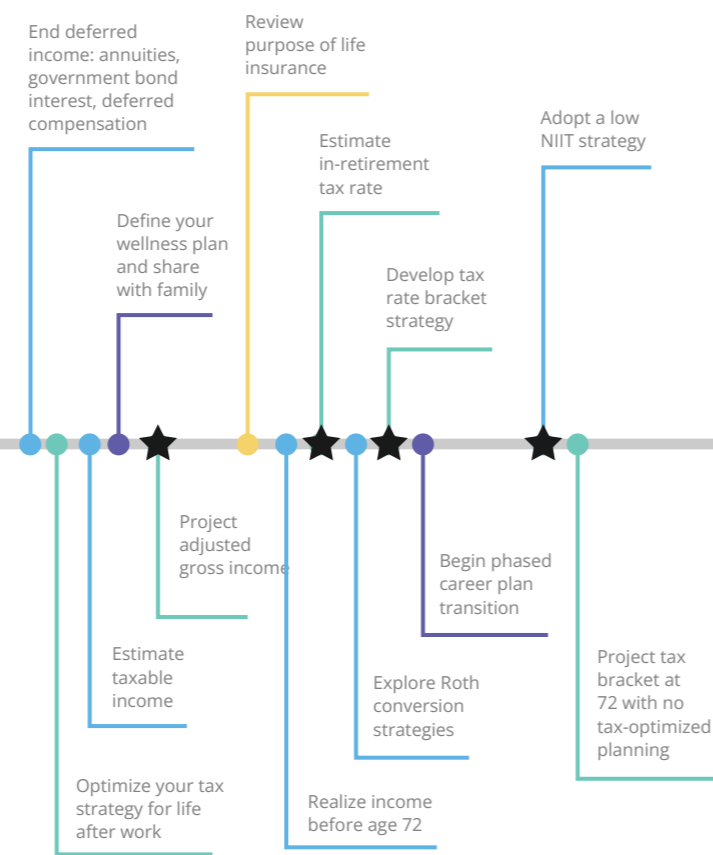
End deferred income: annuities, government bond interest, deferred compensation

Review purpose of life insurance

Estimate in-retirement tax rate

Adopt a low NIIT strategy

Define your wellness plan and share with family

Develop tax rate bracket strategy

Project adjusted gross income

Begin phased career plan transition

Estimate taxable income

Explore Roth conversion strategies

Project tax bracket at 72 with no tax-optimized planning

Optimize your tax strategy for life after work

Realize income before age 72